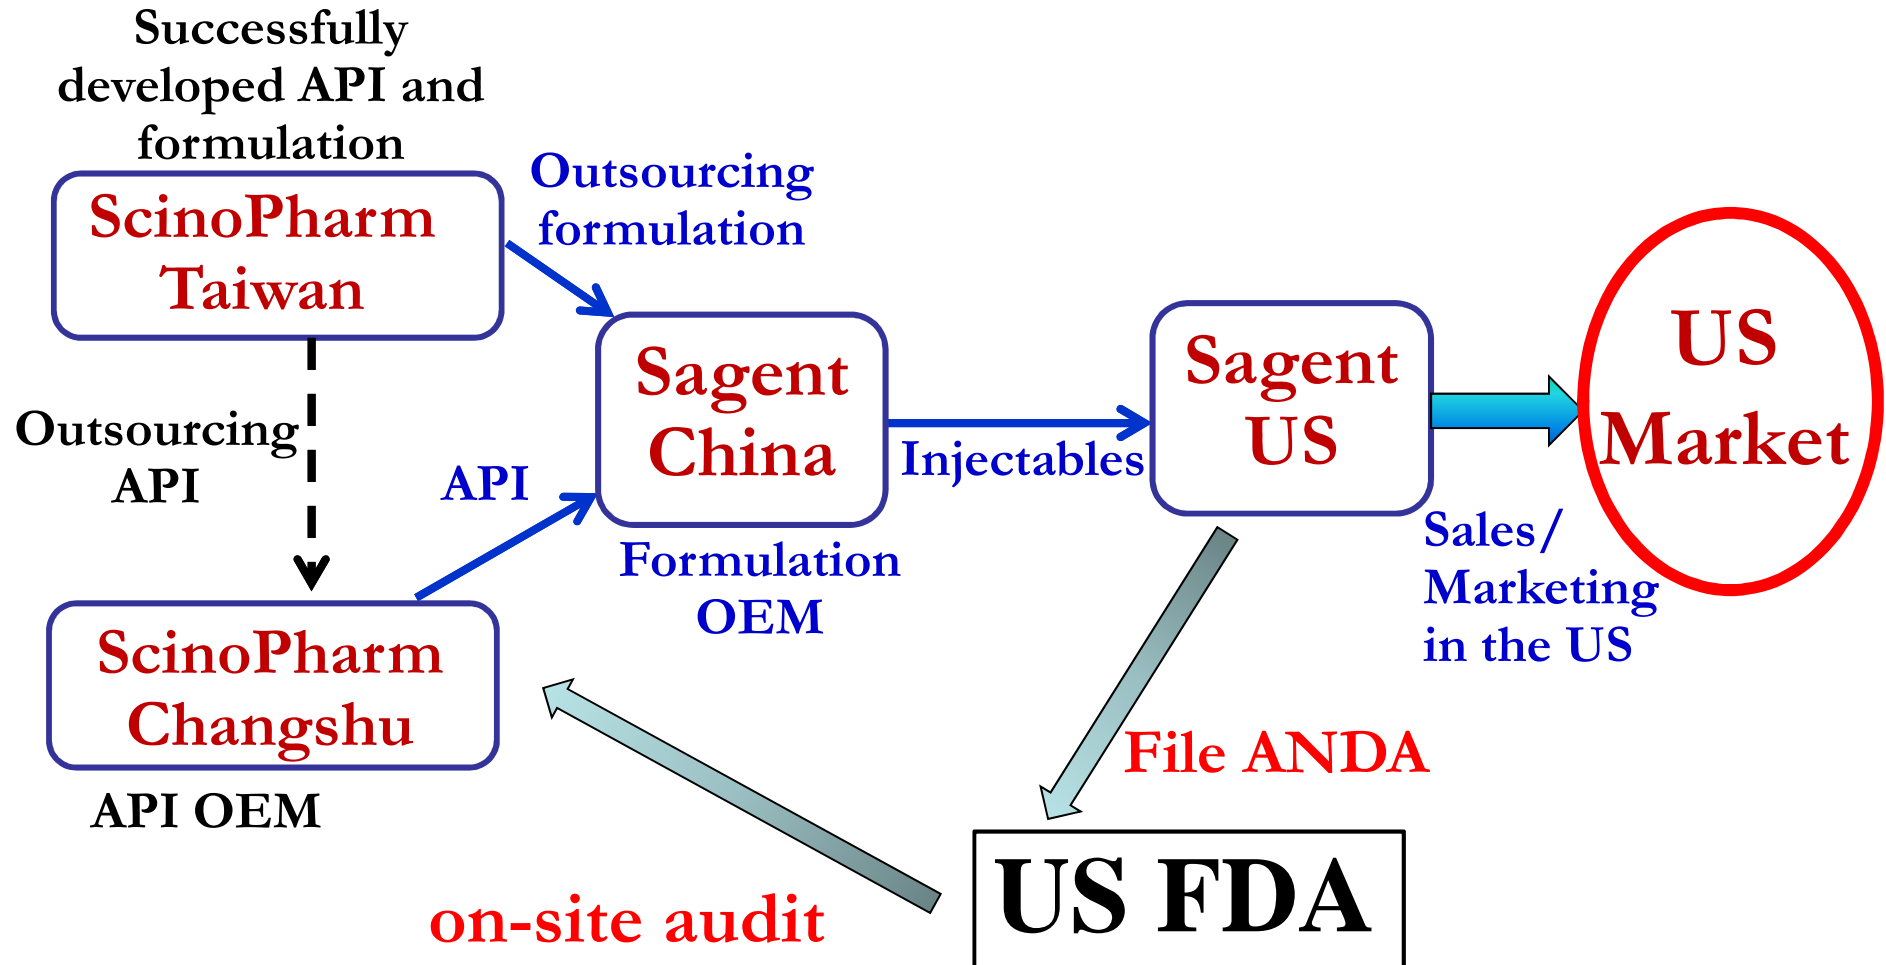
Successfully developed API and formulation

ScinoPharm Taiwan

Outsourcing formulation

Sagent China

Injectables

Sagent US

US Market

Outsourcing API

API

Formulation OEM

Sales/ Marketing in the US

ScinoPharm Changshu

API OEM

File ANDA

US FDA

on-site audit